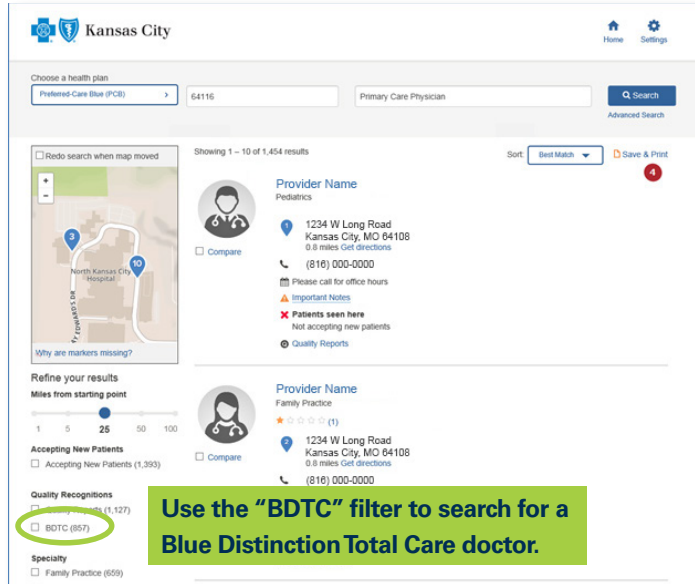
Kansas City

Home Settings

Choose a health plan

Preferred-Care Blue (PCB) >

64116

Primary Care Physician

Search

Advanced Search

Redo search when map moved

+

-

3

10

North Kansas City Hospital

N ST EDWARDS DR

Why are markers missing?

Refine your results

Miles from starting point

1 5 25 50 100

Accepting New Patients

Accepting New Patients (1,393)

Quality Recognitions

Quality Reports (1,127)

BDTC (857)

Specialty

Family Practice (659)

Showing 1 – 10 of 1,454 results

Sort: Best Match

Save & Print

4

Provider Name

Pediatrics

Compare

1

1234 W Long Road
Kansas City, MO 64108
0.8 miles Get directions

(816) 000-0000

Please call for office hours

Important Notes

Patients seen here
Not accepting new patients

Quality Reports

Provider Name

Family Practice

(1)

Compare

2

1234 W Long Road
Kansas City, MO 64108
0.8 miles Get directions

(816) 000-0000

Use the "BDTC" filter to search for a Blue Distinction Total Care doctor.